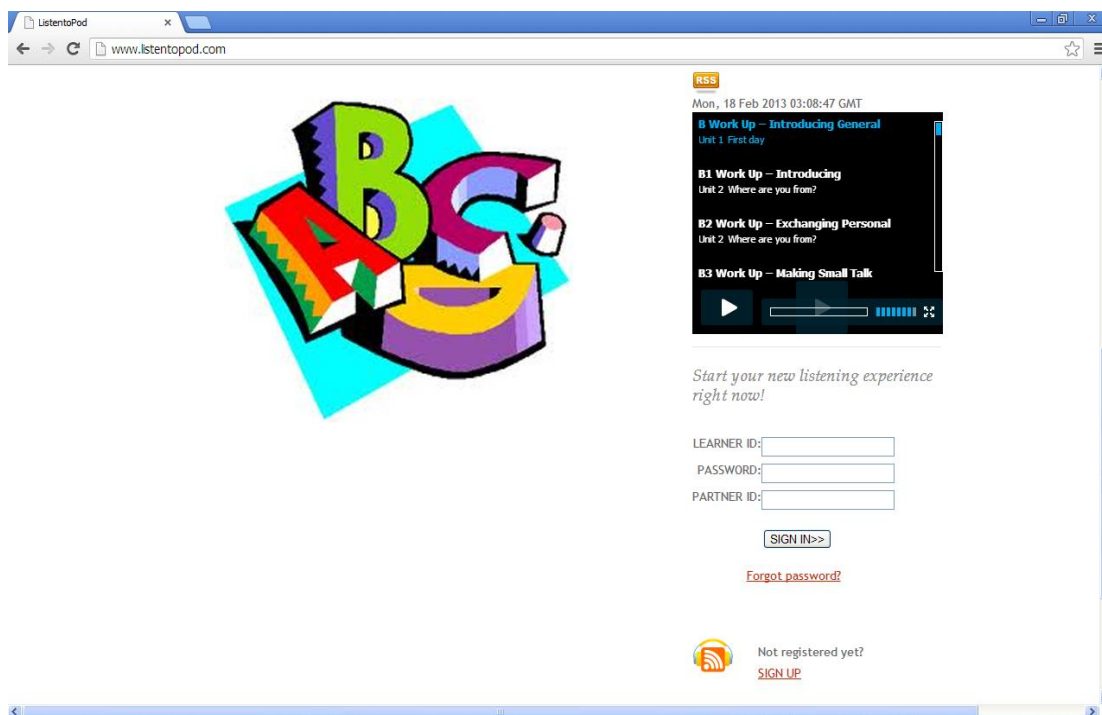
ListentoPod
www.listentopod.com

RSS
Mon, 18 Feb 2013 03:08:47 GMT

B Work Up – Introducing General
Unit 1 First day

B1 Work Up – Introducing
Unit 2 Where are you from?

B2 Work Up – Exchanging Personal
Unit 2 Where are you from?

B3 Work Up – Making Small Talk

Start your new listening experience right now!

LEARNER ID:
PASSWORD:
PARTNER ID:

SIGN IN>>

Forgot password?

Not registered yet?
SIGN UP